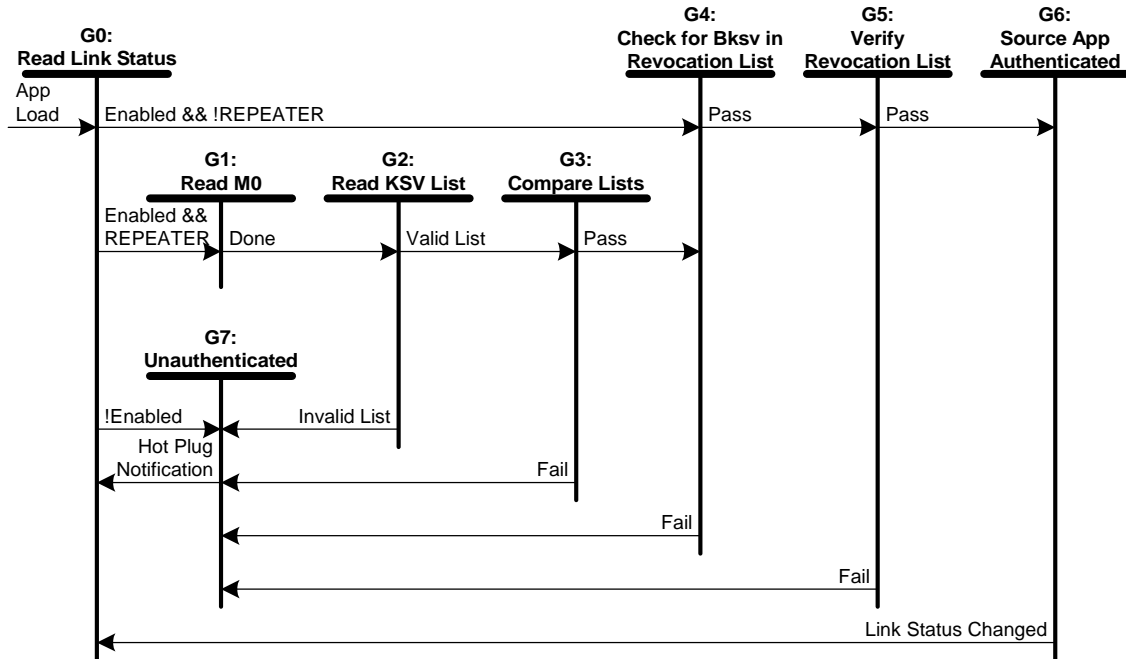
G0:
Read Link Status

G4:
Check for Bksv in Revocation List

G5:
Verify Revocation List

G6:
Source App Authenticated

App Load

Enabled && !REPEATER

Pass

Pass

G1:
Read M0

G2:
Read KSV List

G3:
Compare Lists

Enabled && REPEATER

Done

Valid List

Pass

G7:
Unauthenticated

!Enabled

Invalid List

Hot Plug Notification

Fail

Fail

Fail

Link Status Changed